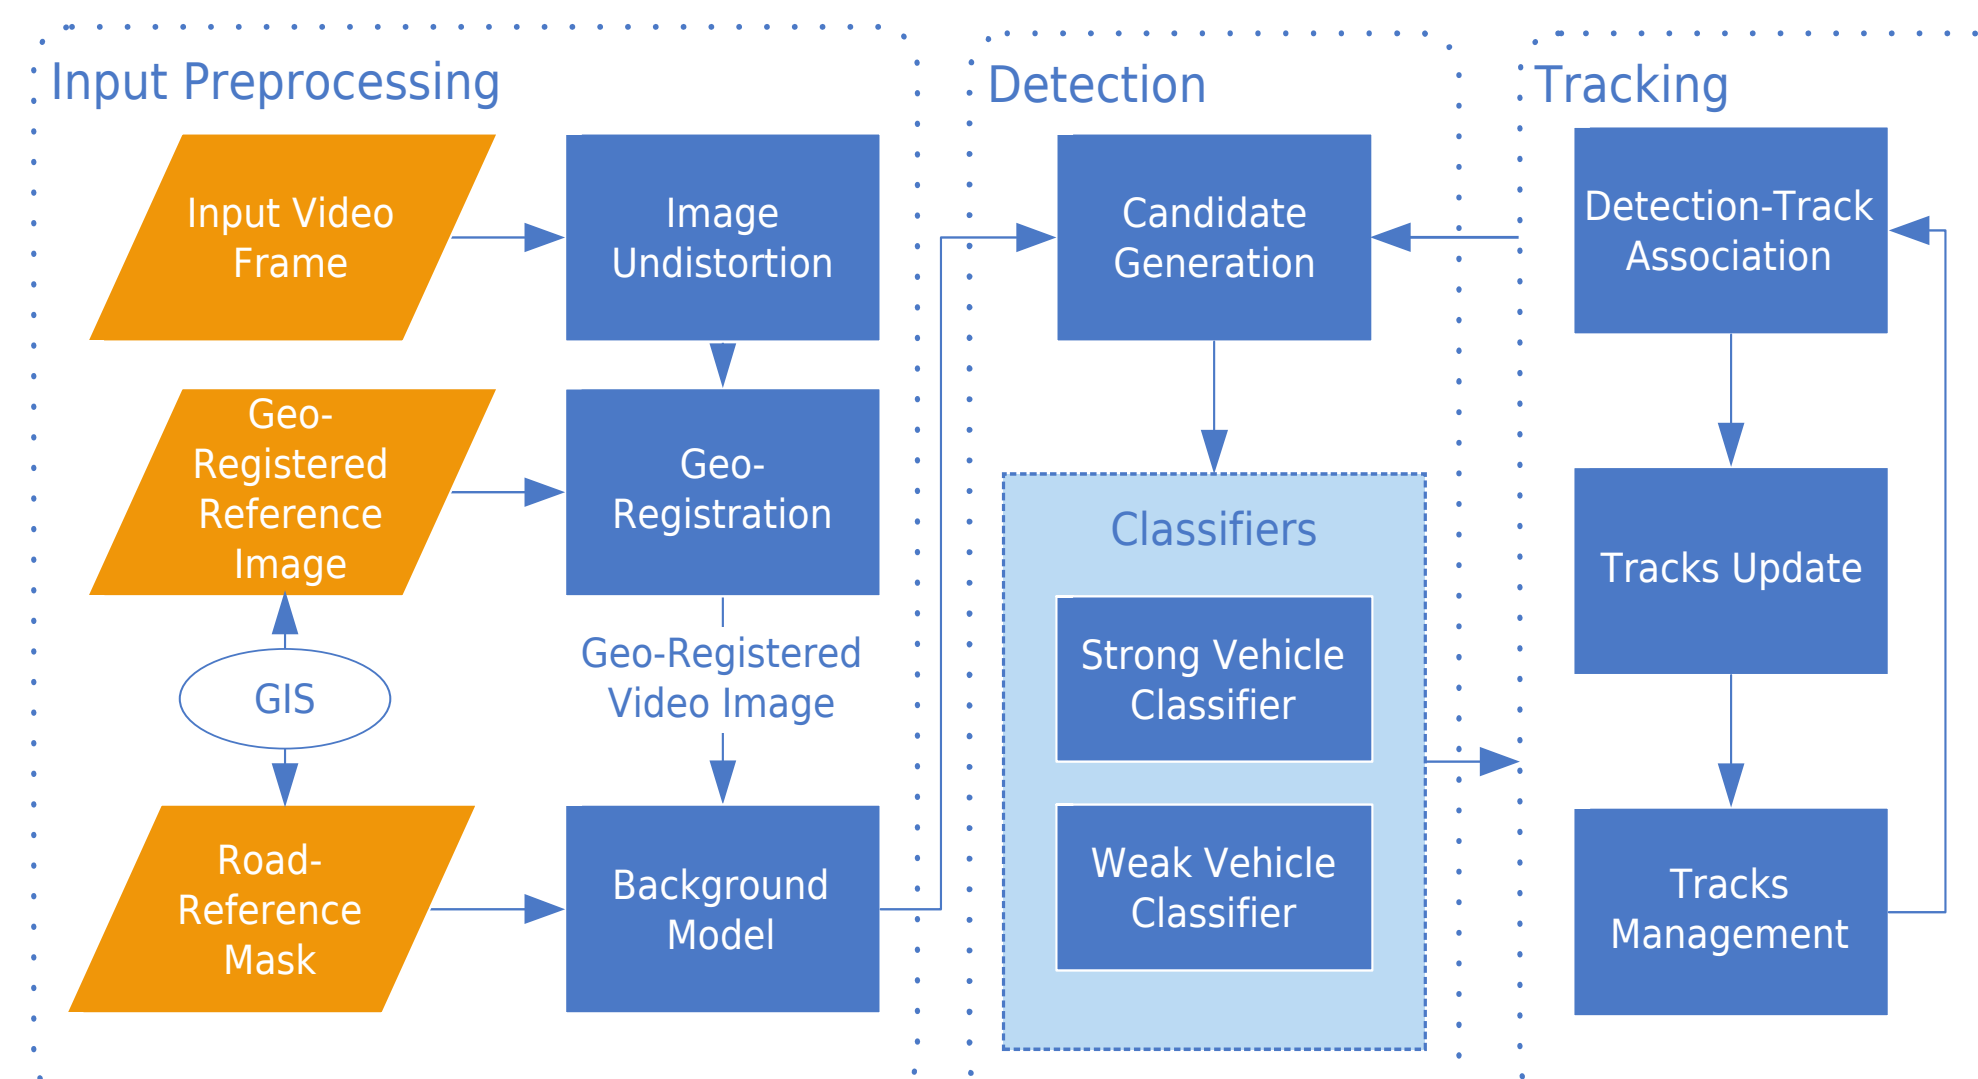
Input Preprocessing

Input Video Frame

Image Undistortion

Geo-Registered Reference Image

Geo-Registration

GIS

Geo-Registered Video Image

Road-Reference Mask

Background Model

Detection

Candidate Generation

Classifiers

Strong Vehicle Classifier

Weak Vehicle Classifier

Tracking

Detection-Track Association

Tracks Update

Tracks Management